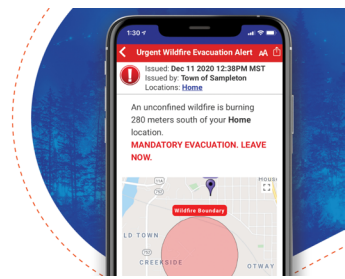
1:30

Urgent Wildfire Evacuation Alert

AA

Issued: Dec 11 2020 12:38PM MST
Issued by: Town of Sampleton
Locations: Home

An unconfined wildfire is burning 280 meters south of your Home location.

MANDATORY EVACUATION. LEAVE NOW.

Wildfire Boundary

LD TOWN

CREEKSIDE

OTWAY

HOUS